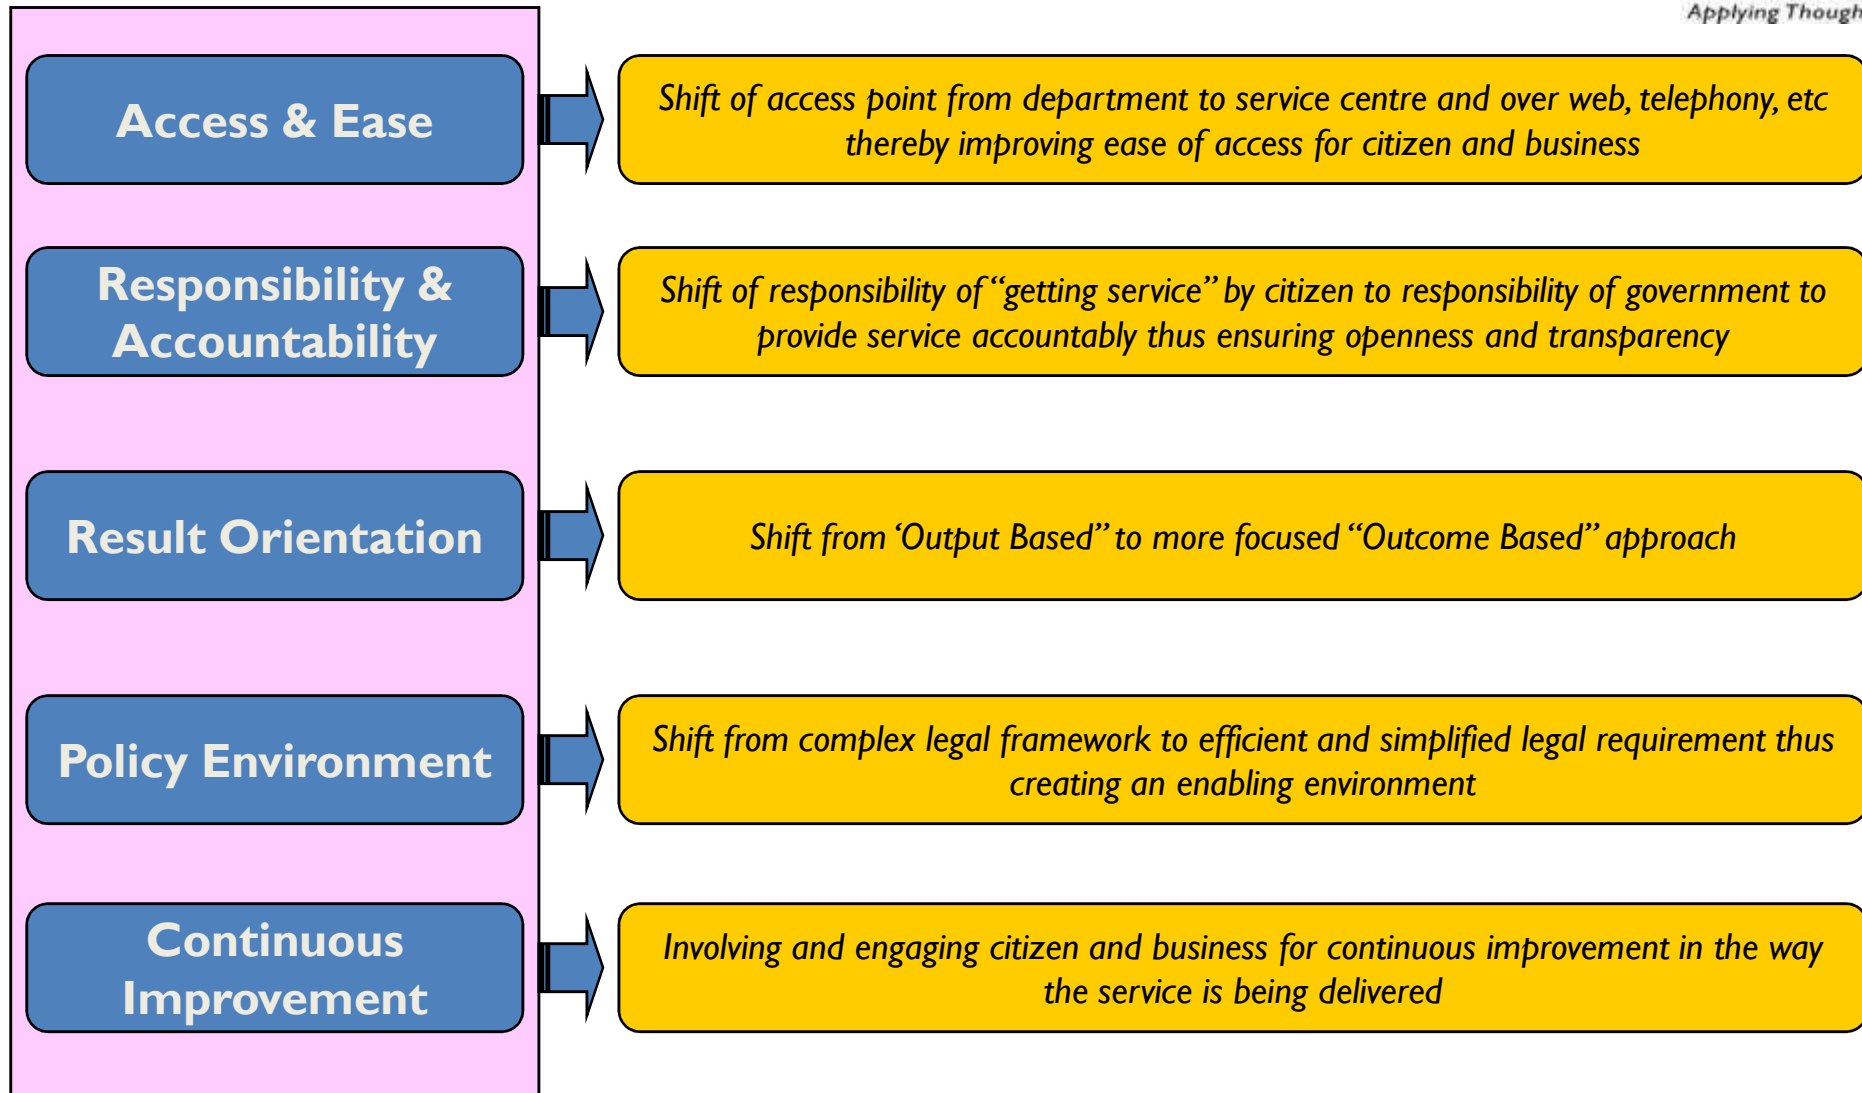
Applying Though

Access & Ease

Shift of access point from department to service centre and over web, telephony, etc thereby improving ease of access for citizen and business

Responsibility & Accountability

Shift of responsibility of "getting service" by citizen to responsibility of government to provide service accountably thus ensuring openness and transparency

Result Orientation

Shift from 'Output Based" to more focused "Outcome Based" approach

Policy Environment

Shift from complex legal framework to efficient and simplified legal requirement thus creating an enabling environment

Continuous Improvement

Involving and engaging citizen and business for continuous improvement in the way the service is being delivered